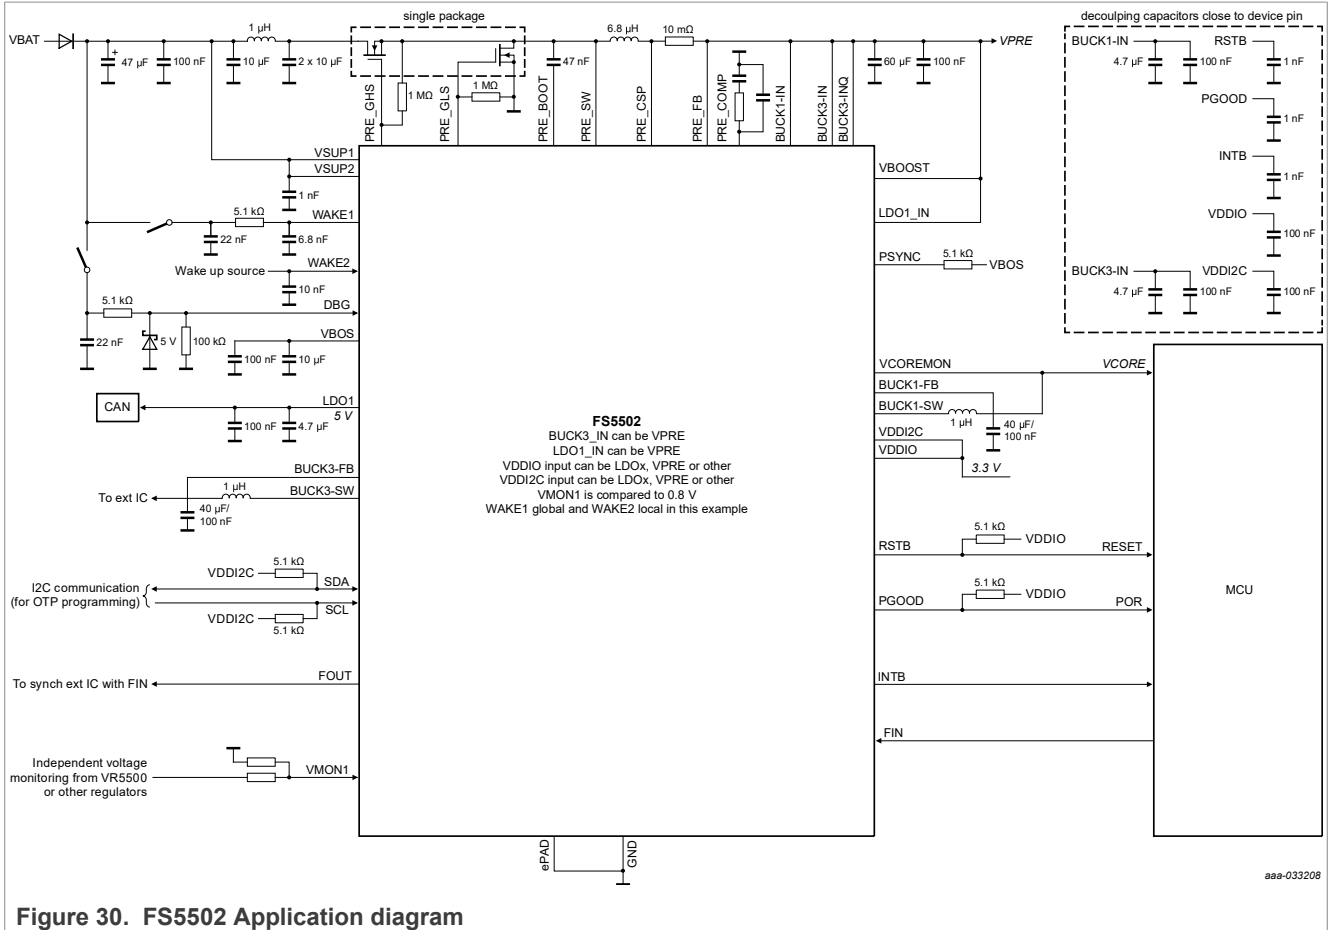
single package

decoulping capacitors close to device pin

VBAT

47 µF

100 nF

1 µH

10 µF

2 x 10 µF

1 MΩ

1 MΩ

47 nF

6.8 µH

10 mΩ

VPRE

60 µF

100 nF

PRE_GHS

PRE_GLS

PRE_BOOT

PRE_SW

PRE_CSP

PRE_FB

PRE_COMP

BUCK1-IN

BUCK3-IN

BUCK3-INQ

BUCK1-IN

4.7 µF

100 nF

RSTB

1 nF

PGOOD

1 nF

INTB

1 nF

VDDIO

100 nF

BUCK3-IN

4.7 µF

100 nF

VDDI2C

100 nF

VSUP1

VSUP2

1 nF

5.1 kΩ

WAKE1

22 nF

6.8 nF

Wake up source

WAKE2

10 nF

5.1 kΩ

DBG

22 nF

5 V

100 kΩ

VBOS

100 nF

10 µF

CAN

LDO1

5 V

100 nF

4.7 µF

BUCK3-FB

1 µH

To ext IC

BUCK3-SW

40 µF/
100 nF

VDDI2C

5.1 kΩ

SDA

I2C communication
(for OTP programming)

VDDI2C

SCL

5.1 kΩ

To synch ext IC with FIN

FOUT

Independent voltage
monitoring from VR5500
or other regulators

VMON1

VBOOST

LDO1_IN

PSYNC

5.1 kΩ

VBOS

VCOREMON

VCORE

BUCK1-FB

BUCK1-SW

1 µH

40 µF/
100 nF

VDDI2C

VDDIO

3.3 V

FS5502
BUCK3_IN can be VPRE
LDO1_IN can be VPRE
VDDIO input can be LDOx, VPRE or other
VDDI2C input can be LDOx, VPRE or other
VMON1 is compared to 0.8 V
WAKE1 global and WAKE2 local in this example

5.1 kΩ

RSTB

VDDIO

RESET

5.1 kΩ

PGOOD

VDDIO

POR

MCU

INTB

FIN

ePAD

GND

aaa-033208

Figure 30. FS5502 Application diagram